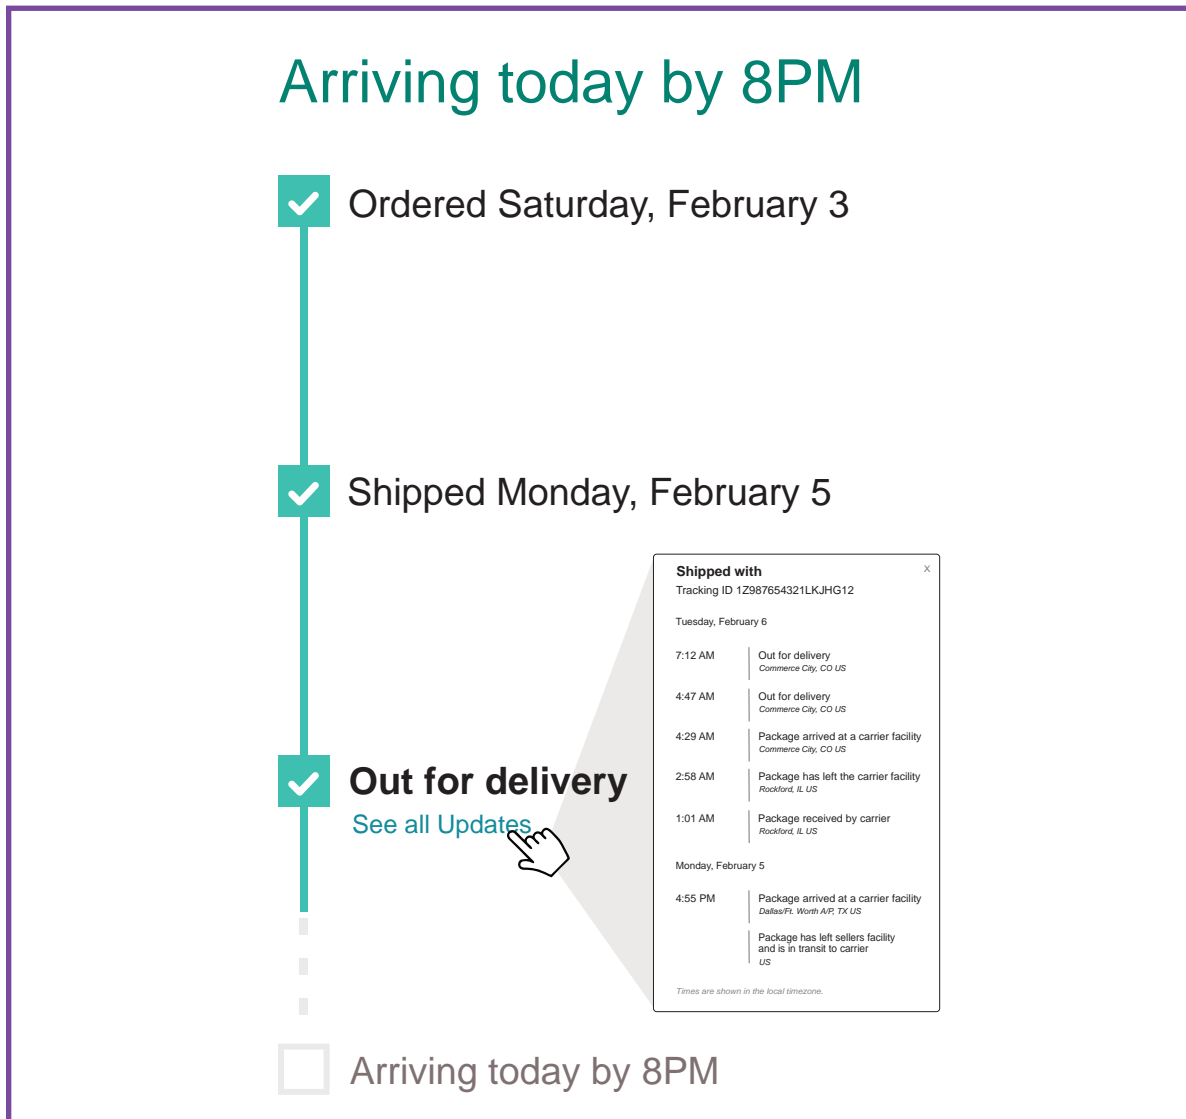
Arriving today by 8PM

Ordered Saturday, February 3

Shipped Monday, February 5

Out for delivery
See all Updates

Shipped with
Tracking ID 1Z987654321LKJHG12
x

Tuesday, February 6

7:12 AM
Out for delivery
Commerce City, CO US

4:47 AM
Out for delivery
Commerce City, CO US

4:29 AM
Package arrived at a carrier facility
Commerce City, CO US

2:58 AM
Package has left the carrier facility
Rockford, IL US

1:01 AM
Package received by carrier
Rockford, IL US

Monday, February 5

4:55 PM
Package arrived at a carrier facility
Dallas/Ft. Worth A/P, TX US

Package has left sellers facility and is in transit to carrier
US

Times are shown in the local timezone.

Arriving today by 8PM